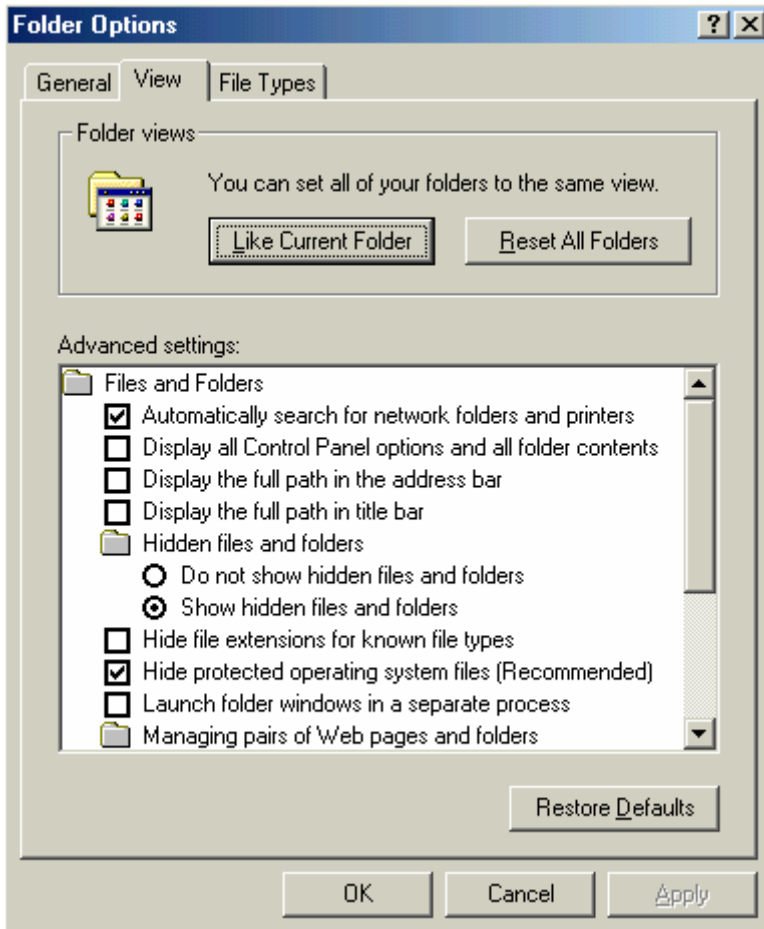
Folder Options

?

General

View

File Types

Folder views

You can set all of your folders to the same view.

Like Current Folder

Reset All Folders

Advanced settings:

Files and Folders

Automatically search for network folders and printers

Display all Control Panel options and all folder contents

Display the full path in the address bar

Display the full path in title bar

Hidden files and folders

Do not show hidden files and folders

Show hidden files and folders

Hide file extensions for known file types

Hide protected operating system files (Recommended)

Launch folder windows in a separate process

Managing pairs of Web pages and folders

Restore Defaults

OK

Cancel

Apply